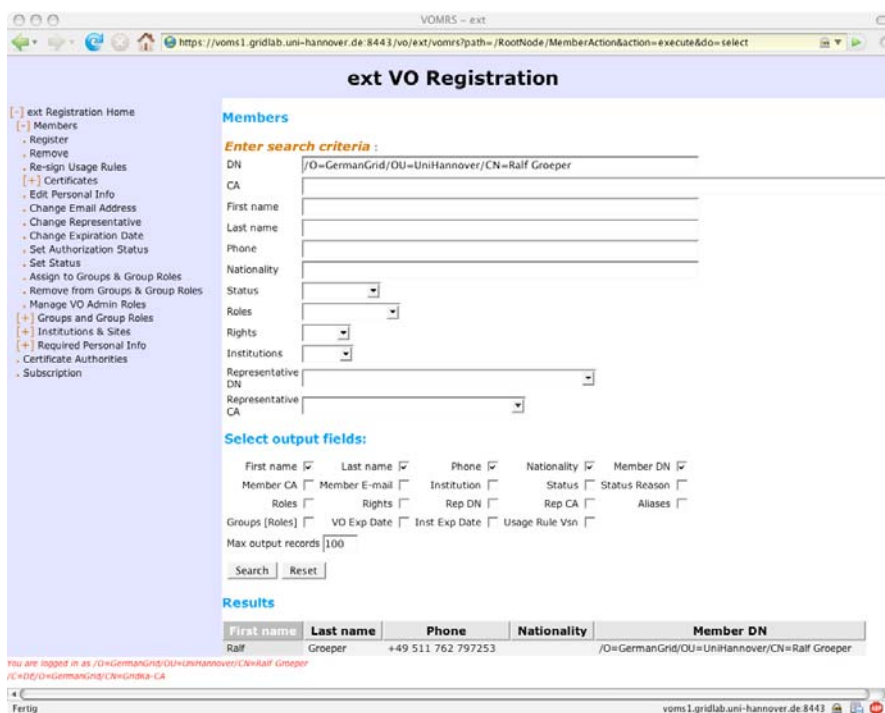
VOMRS – ext

https://voms1.gridlab.uni-hannover.de:8443/vo/ext/vomrs?path=/RootNode/MemberAction&action=execute&do=select

ext VO Registration

[-] ext Registration Home
[-] Members
. Register
. Remove
. Re-sign Usage Rules
[+] Certificates
. Edit Personal Info
. Change Email Address
. Change Representative
. Change Expiration Date
. Set Authorization Status
. Set Status
. Assign to Groups & Group Roles
. Remove from Groups & Group Roles
. Manage VO Admin Roles
[+] Groups and Group Roles
[+] Institutions & Sites
[+] Required Personal Info
. Certificate Authorities
. Subscription

Members

Enter search criteria :

DN /O=GermanGrid/OU=UniHannover/CN=Ralf Groeper
CA
First name
Last name
Phone
Nationality
Status
Roles
Rights
Institutions
Representative DN
Representative CA

Select output fields:

First name Last name Phone Nationality Member DN
Member CA Member E-mail Institution Status Status Reason
Roles Rights Rep DN Rep CA Aliases
Groups [Roles] VO Exp Date Inst Exp Date Usage Rule Vsn
Max output records 100

Search Reset

Results

| First name | Last name | Phone | Nationality | Member DN |
|---|---|---|---|---|
| Ralf | Groeper | +49 511 762 797253 | | /O=GermanGrid/OU=UniHannover/CN=Ralf Groeper |

You are logged in as /O=GermanGrid/OU=UniHannover/CN=Ralf Groeper /C=DE/O=GermanGrid/CN=GridKa-CA

Fertig

voms1.gridlab.uni-hannover.de:8443